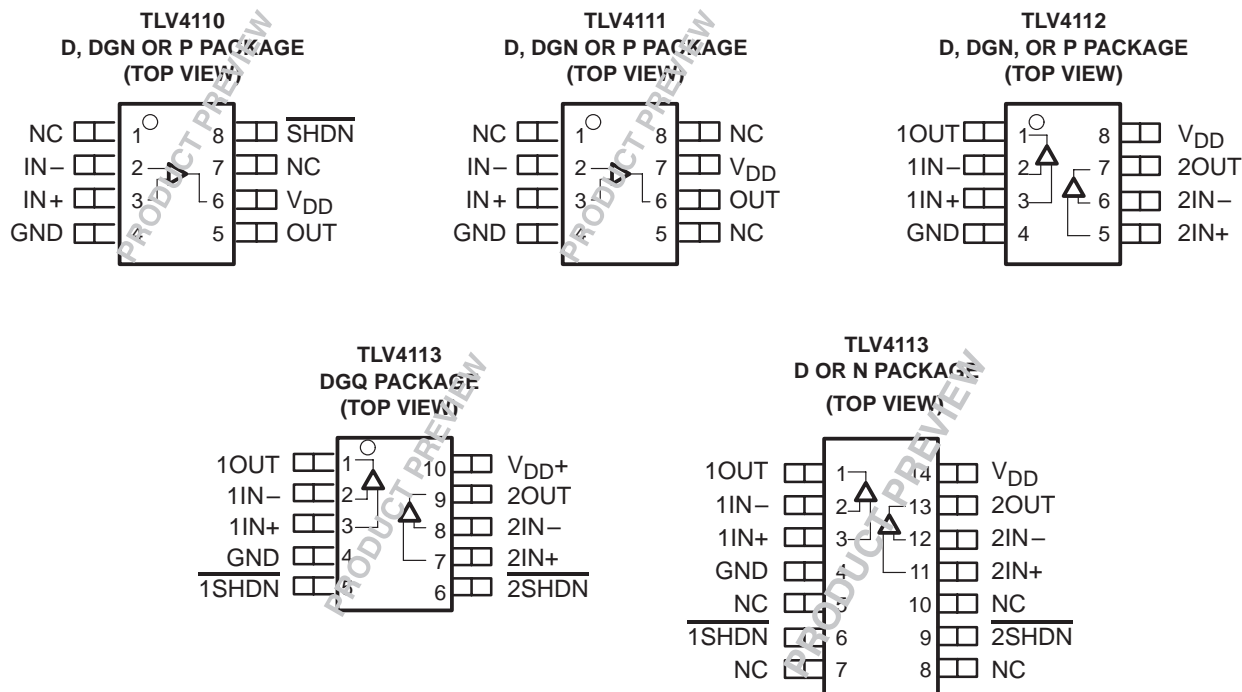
TLV4110
D, DGN OR P PACKAGE
(TOP VIEW)

NC 1 8 $\overline{SHDN}$
IN− 2 7 NC
IN+ 3 6 $V_{DD}$
GND 4 5 OUT

PRODUCT PREVIEW

TLV4111
D, DGN OR P PACKAGE
(TOP VIEW)

NC 1 8 NC
IN− 2 7 $V_{DD}$
IN+ 3 6 OUT
GND 4 5 NC

PRODUCT PREVIEW

TLV4112
D, DGN, OR P PACKAGE
(TOP VIEW)

1OUT 1 8 $V_{DD}$
1IN− 2 7 2OUT
1IN+ 3 6 2IN−
GND 4 5 2IN+

TLV4113
DGQ PACKAGE
(TOP VIEW)

1OUT 1 10 $V_{DD}$+
1IN− 2 9 2OUT
1IN+ 3 8 2IN−
GND 4 7 2IN+
$\overline{1SHDN}$ 5 6 $\overline{2SHDN}$

PRODUCT PREVIEW

TLV4113
D OR N PACKAGE
(TOP VIEW)

1OUT 1 14 $V_{DD}$
1IN− 2 13 2OUT
1IN+ 3 12 2IN−
GND 4 11 2IN+
NC 5 10 NC
$\overline{1SHDN}$ 6 9 $\overline{2SHDN}$
NC 7 8 NC

PRODUCT PREVIEW